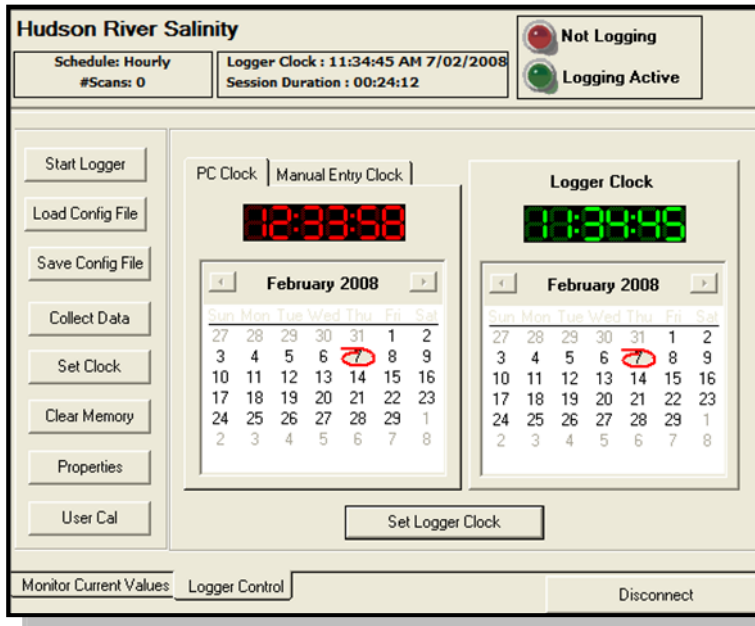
Hudson River Salinity

Schedule: Hourly
#Scans: 0

Logger Clock : 11:34:45 AM 7/02/2008
Session Duration : 00:24:12

Not Logging

Logging Active

Start Logger

Load Config File

Save Config File

Collect Data

Set Clock

Clear Memory

Properties

User Cal

PC Clock | Manual Entry Clock

12:33:58

February 2008

| Sun | Mon | Tue | Wed | Thu | Fri | Sat |
|---|---|---|---|---|---|---|
| 27 | 28 | 29 | 30 | 31 | 1 | 2 |
| 3 | 4 | 5 | 6 | 7 | 8 | 9 |
| 10 | 11 | 12 | 13 | 14 | 15 | 16 |
| 17 | 18 | 19 | 20 | 21 | 22 | 23 |
| 24 | 25 | 26 | 27 | 28 | 29 | 1 |
| 2 | 3 | 4 | 5 | 6 | 7 | 8 |

Logger Clock

11:34:45

February 2008

| Sun | Mon | Tue | Wed | Thu | Fri | Sat |
|---|---|---|---|---|---|---|
| 27 | 28 | 29 | 30 | 31 | 1 | 2 |
| 3 | 4 | 5 | 6 | 7 | 8 | 9 |
| 10 | 11 | 12 | 13 | 14 | 15 | 16 |
| 17 | 18 | 19 | 20 | 21 | 22 | 23 |
| 24 | 25 | 26 | 27 | 28 | 29 | 1 |
| 2 | 3 | 4 | 5 | 6 | 7 | 8 |

Set Logger Clock

Monitor Current Values | Logger Control

Disconnect